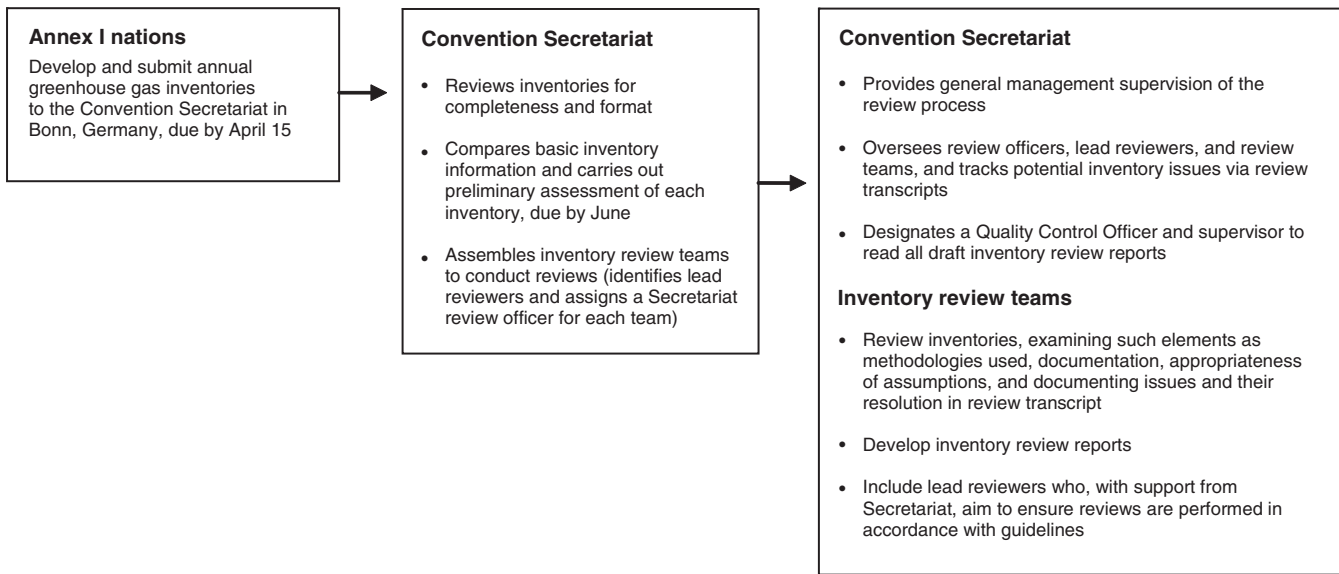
Annex I nations

Develop and submit annual greenhouse gas inventories to the Convention Secretariat in Bonn, Germany, due by April 15

Convention Secretariat

• Reviews inventories for completeness and format

• Compares basic inventory information and carries out preliminary assessment of each inventory, due by June

• Assembles inventory review teams to conduct reviews (identifies lead reviewers and assigns a Secretariat review officer for each team)

Convention Secretariat

• Provides general management supervision of the review process

• Oversees review officers, lead reviewers, and review teams, and tracks potential inventory issues via review transcripts

• Designates a Quality Control Officer and supervisor to read all draft inventory review reports

Inventory review teams

• Review inventories, examining such elements as methodologies used, documentation, appropriateness of assumptions, and documenting issues and their resolution in review transcript

• Develop inventory review reports

• Include lead reviewers who, with support from Secretariat, aim to ensure reviews are performed in accordance with guidelines